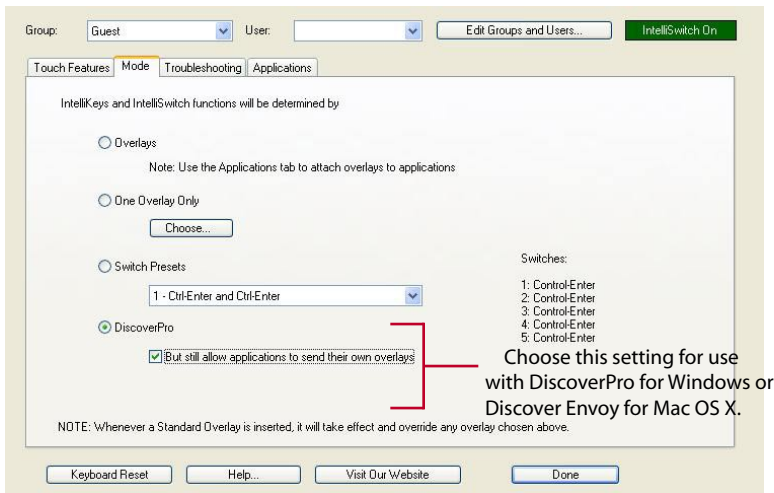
Group: Guest User: Edit Groups and Users... IntelliSwitch On

Touch Features Mode Troubleshooting Applications

IntelliKeys and IntelliSwitch functions will be determined by

Overlays

Note: Use the Applications tab to attach overlays to applications

One Overlay Only

Choose...

Switch Presets

1 - Ctrl-Enter and Ctrl-Enter

Switches:

1: Control-Enter
2: Control-Enter
3: Control-Enter
4: Control-Enter
5: Control-Enter

DiscoverPro

But still allow applications to send their own overlays

Choose this setting for use with DiscoverPro for Windows or Discover Envoy for Mac OS X.

NOTE: Whenever a Standard Overlay is inserted, it will take effect and override any overlay chosen above.

Keyboard Reset Help... Visit Our Website Done